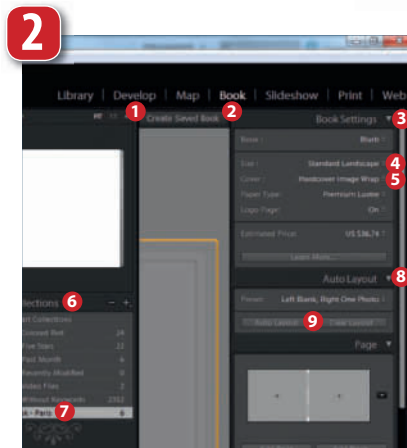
2

Library | Develop | Map | Book | Slideshow | Print | Web

1 Create Saved Book 2

Book Settings 3

Book : Blurb

Size : Standard Landscape 4

Cover : Hardcover Image Wrap 5

Paper Type : Premium Lustre

Logo Page : On

Estimated Price : US $36.74

Learn More...

Auto Layout 8

Preset : Left Blank, Right One Photo

Auto Layout 9 Clear Layout

Page

Collections 6 — +

All Collections

Colored Red 24

Five Stars 11

Past Month 6

Recently Modified 6

Video Files 2

Without Keywords 2352

k - Paris 7 8